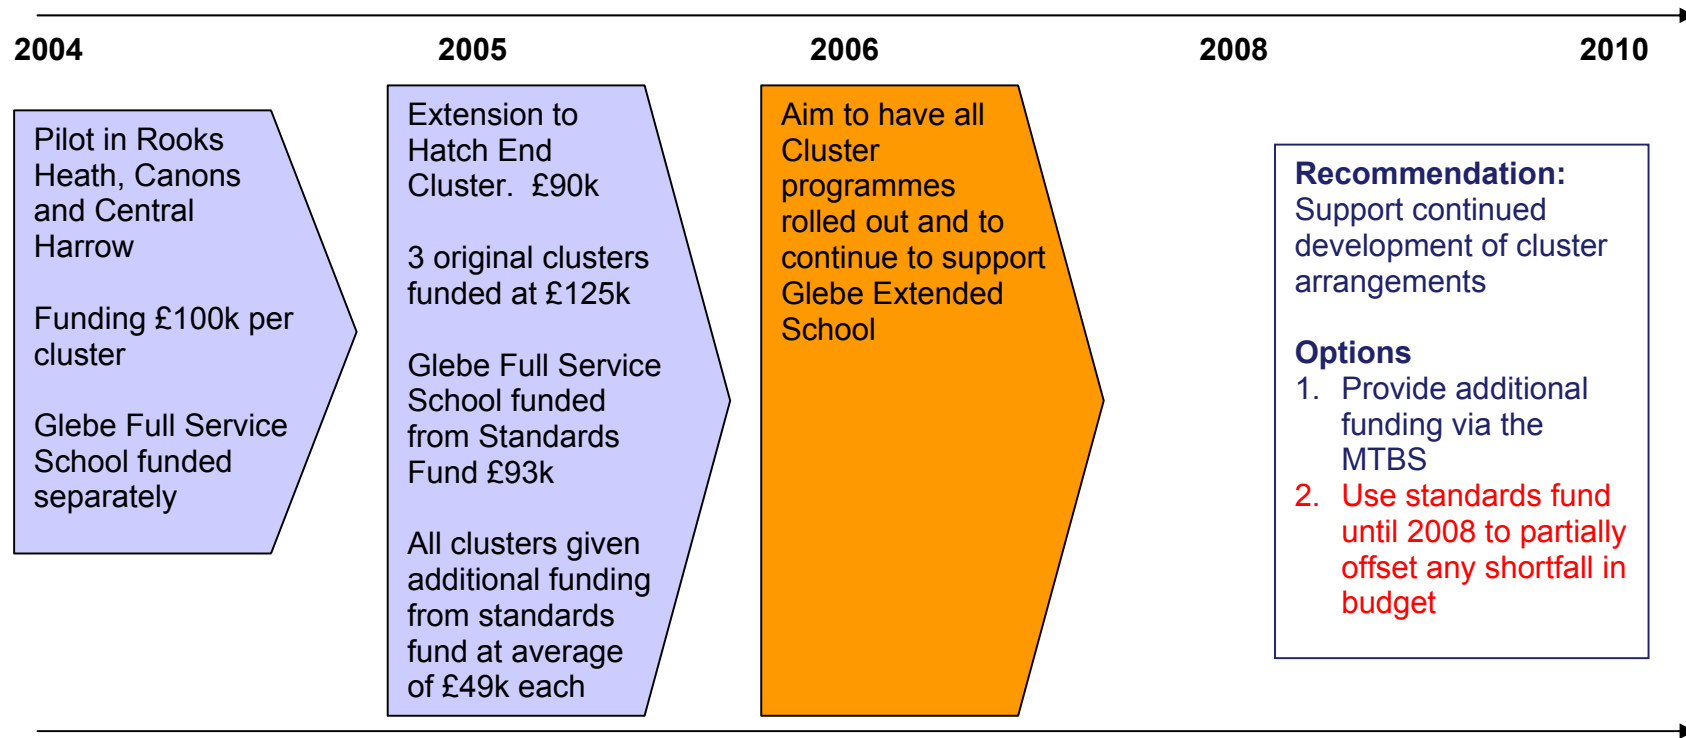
2004

2005

2006

2008

2010

Pilot in Rooks Heath, Canons and Central Harrow

Funding £100k per cluster

Glebe Full Service School funded separately

Extension to Hatch End Cluster. £90k

3 original clusters funded at £125k

Glebe Full Service School funded from Standards Fund £93k

All clusters given additional funding from standards fund at average of £49k each

Aim to have all Cluster programmes rolled out and to continue to support Glebe Extended School

Recommendation:
Support continued development of cluster arrangements

Options
1. Provide additional funding via the MTBS
2. Use standards fund until 2008 to partially offset any shortfall in budget